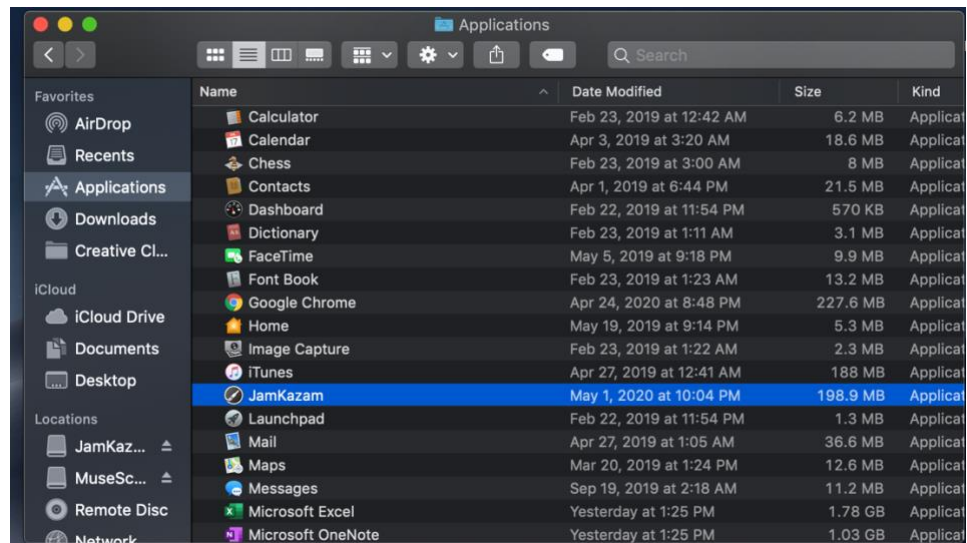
Applications

Search

Favorites
AirDrop
Recents
Applications
Downloads
Creative Cl...
iCloud
iCloud Drive
Documents
Desktop
Locations
JamKaz...
MuseSc...
Remote Disc
Network

| Name | Date Modified | Size | Kind |
|---|---|---|---|
| Calculator | Feb 23, 2019 at 12:42 AM | 6.2 MB | Applicat |
| Calendar | Apr 3, 2019 at 3:20 AM | 18.6 MB | Applicat |
| Chess | Feb 23, 2019 at 3:00 AM | 8 MB | Applicat |
| Contacts | Apr 1, 2019 at 6:44 PM | 21.5 MB | Applicat |
| Dashboard | Feb 22, 2019 at 11:54 PM | 570 KB | Applicat |
| Dictionary | Feb 23, 2019 at 1:11 AM | 3.1 MB | Applicat |
| FaceTime | May 5, 2019 at 9:18 PM | 9.9 MB | Applicat |
| Font Book | Feb 23, 2019 at 1:23 AM | 13.2 MB | Applicat |
| Google Chrome | Apr 24, 2020 at 8:48 PM | 227.6 MB | Applicat |
| Home | May 19, 2019 at 9:14 PM | 5.3 MB | Applicat |
| Image Capture | Feb 23, 2019 at 1:22 AM | 2.3 MB | Applicat |
| iTunes | Apr 27, 2019 at 12:41 AM | 188 MB | Applicat |
| JamKazam | May 1, 2020 at 10:04 PM | 198.9 MB | Applicat |
| Launchpad | Feb 22, 2019 at 11:54 PM | 1.3 MB | Applicat |
| Mail | Apr 27, 2019 at 1:05 AM | 36.6 MB | Applicat |
| Maps | Mar 20, 2019 at 1:24 PM | 12.6 MB | Applicat |
| Messages | Sep 19, 2019 at 2:18 AM | 11.2 MB | Applicat |
| Microsoft Excel | Yesterday at 1:25 PM | 1.78 GB | Applicat |
| Microsoft OneNote | Yesterday at 1:25 PM | 1.03 GB | Applicat |